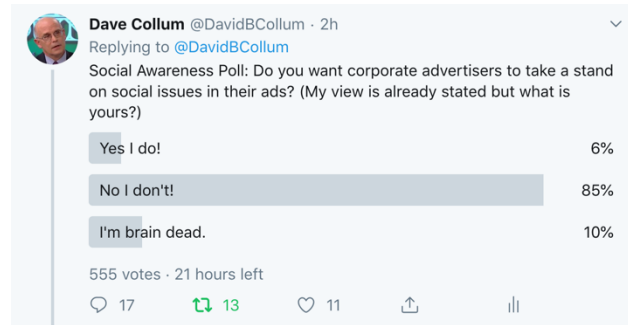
Dave Collum @DavidBCollum · 2h
Replying to @DavidBCollum

Social Awareness Poll: Do you want corporate advertisers to take a stand on social issues in their ads? (My view is already stated but what is yours?)

| | |
|---|---|
| Yes I do! | 6% |
| No I don't! | 85% |
| I'm brain dead. | 10% |

555 votes · 21 hours left

17 13 11